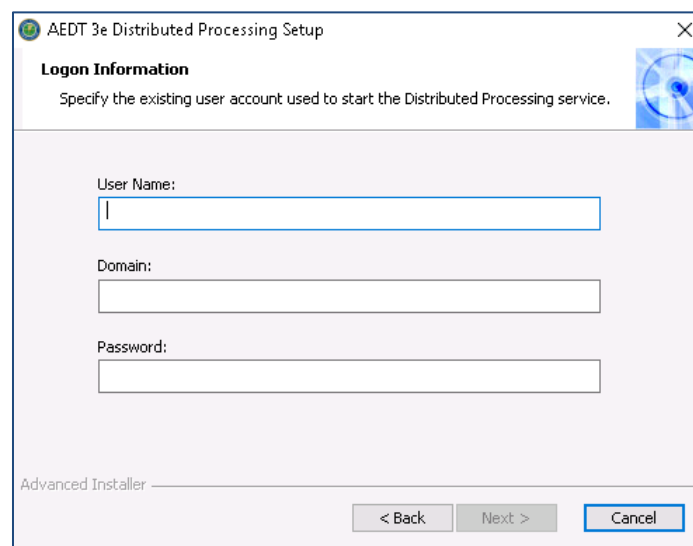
AEDT 3e Distributed Processing Setup

Logon Information

Specify the existing user account used to start the Distributed Processing service.

User Name:

Domain:

Password:

Advanced Installer

< Back

Next >

Cancel